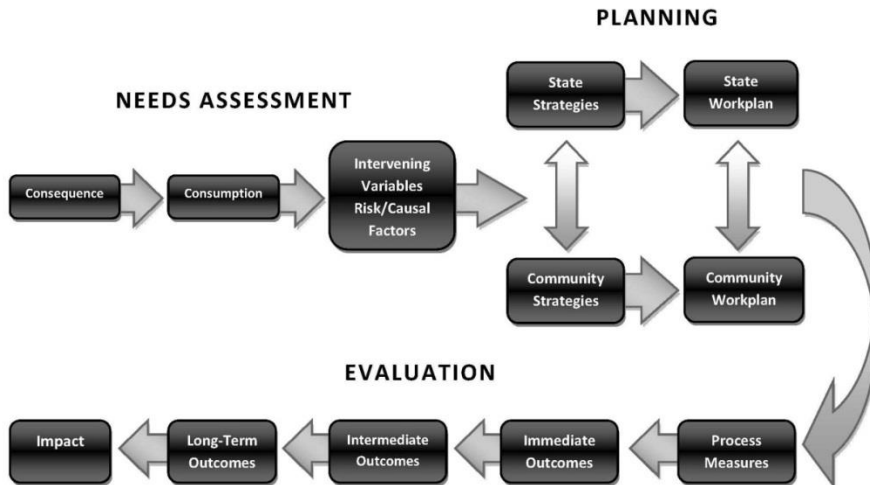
PLANNING

NEEDS ASSESSMENT

State Strategies

State Workplan

Consequence

Consumption

Intervening Variables Risk/Causal Factors

Community Strategies

Community Workplan

EVALUATION

Impact

Long-Term Outcomes

Intermediate Outcomes

Immediate Outcomes

Process Measures